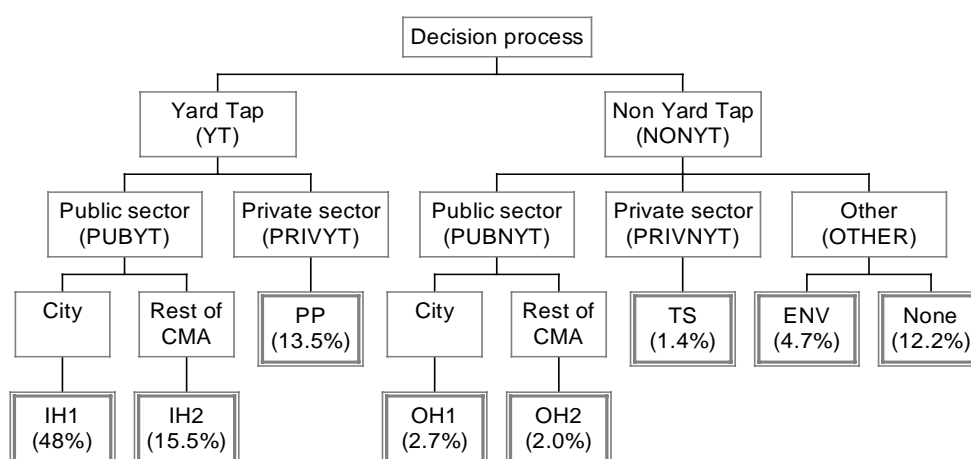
Decision process

Yard Tap (YT)

Non Yard Tap (NONYT)

Public sector (PUBYT)

Private sector (PRIVYT)

Public sector (PUBNYT)

Private sector (PRIVNYT)

Other (OTHER)

City

Rest of CMA

PP (13.5%)

City

Rest of CMA

TS (1.4%)

ENV (4.7%)

None (12.2%)

IH1 (48%)

IH2 (15.5%)

OH1 (2.7%)

OH2 (2.0%)